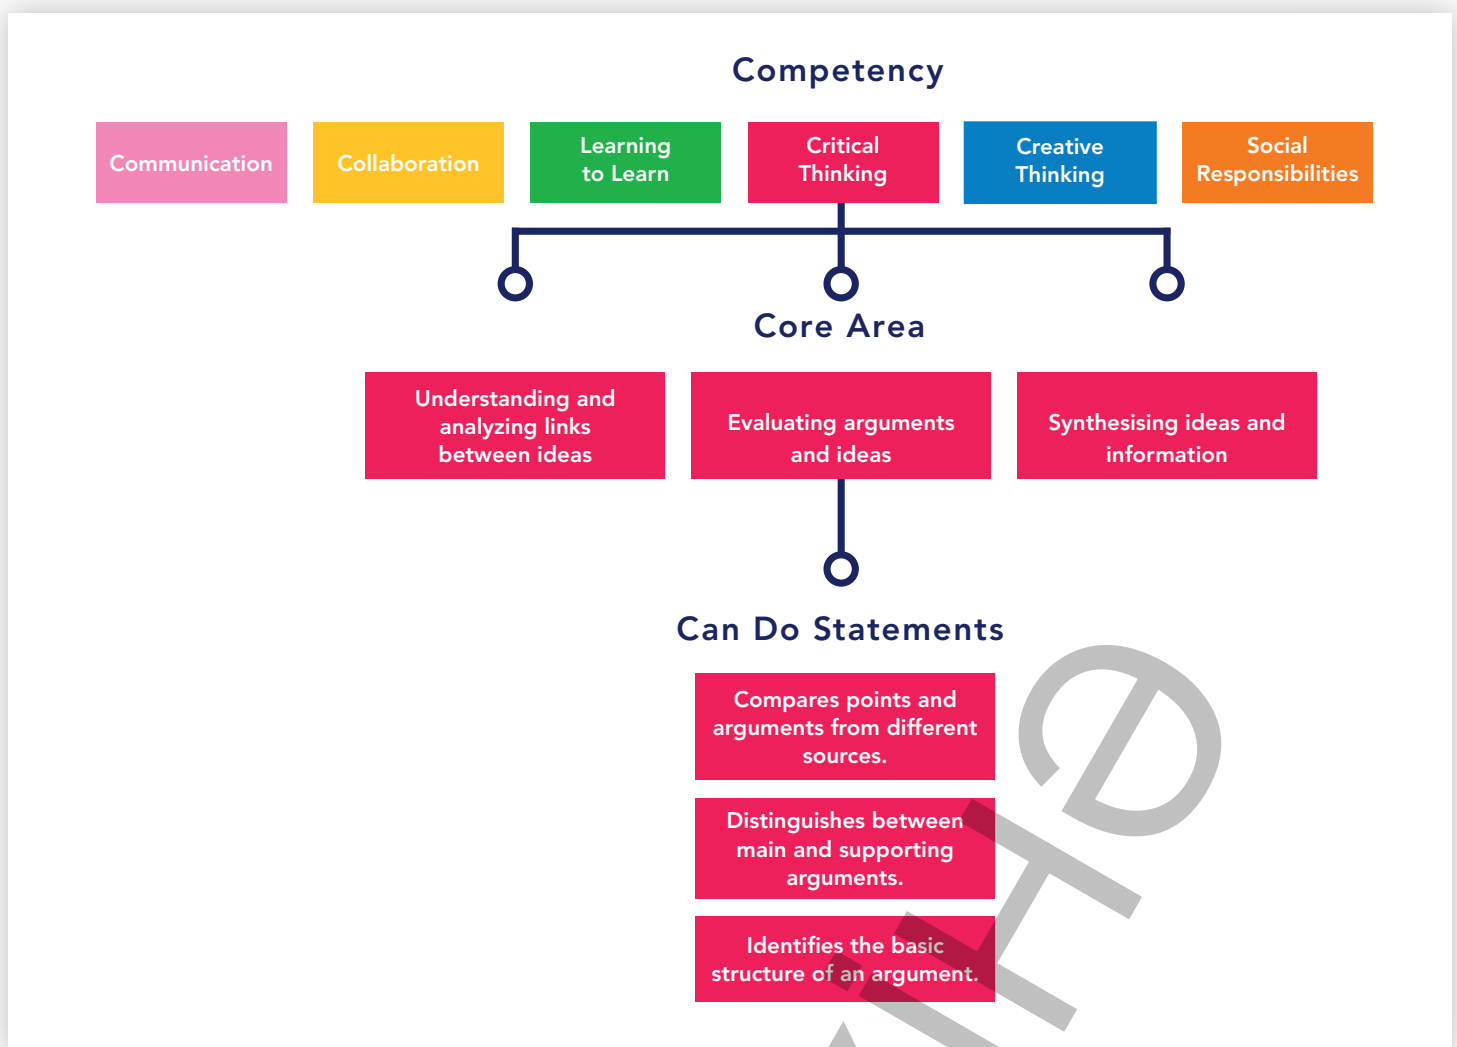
Competency

Communication

Collaboration

Learning to Learn

Critical Thinking

Creative Thinking

Social Responsibilities

Core Area

Understanding and analyzing links between ideas

Evaluating arguments and ideas

Synthesising ideas and information

Can Do Statements

Compares points and arguments from different sources.

Distinguishes between main and supporting arguments.

Identifies the basic structure of an argument.